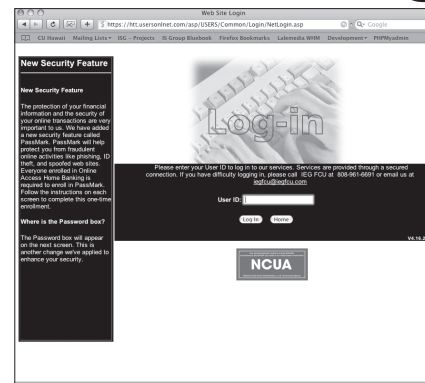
Web Site Login

https://hct.usersonlnet.com/asp/USERS/Common/Login/NetLogin.asp

Google

CU Hawaii Mailing Lists ISG – Projects IS Group Bluebook Firefox Bookmarks Lalemedia WHM Development PHPMyadmin

New Security Feature

New Security Feature

The protection of your financial information and the security of your online transactions are very important to us. We have added a new security feature called PassMark. PassMark will help protect you from fraudulent online activities like phishing, ID theft, and spoofed web sites. Everyone enrolled in Online Access Home Banking is required to enroll in PassMark. Follow the instructions on each screen to complete this one-time enrollment.

Where is the Password box?

The Password box will appear on the next screen. This is another change we've applied to enhance your security.

Log-in

Please enter your User ID to log in to our services. Services are provided through a secured connection. If you have difficulty logging in, please call IEG FCU at 808-961-6691 or email us at iegfcu@iegfcu.com

User ID:

Log In Home

V4.16.2

NCUA